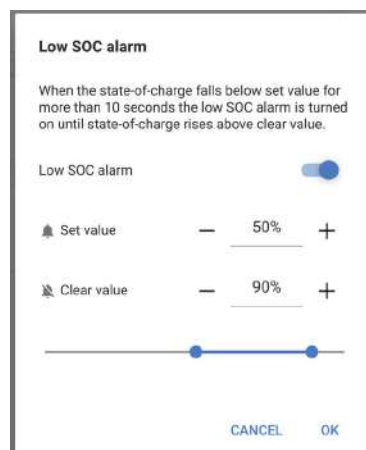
Low SOC alarm

When the state-of-charge falls below set value for more than 10 seconds the low SOC alarm is turned on until state-of-charge rises above clear value.

Low SOC alarm

Set value — 50% +

Clear value — 90% +

CANCEL OK